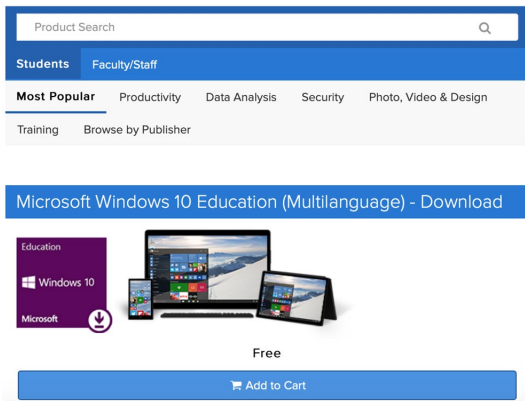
Product Search

Students Faculty/Staff

Most Popular Productivity Data Analysis Security Photo, Video & Design

Training Browse by Publisher

Microsoft Windows 10 Education (Multilanguage) - Download

Education

Windows 10

Microsoft

Free

Add to Cart